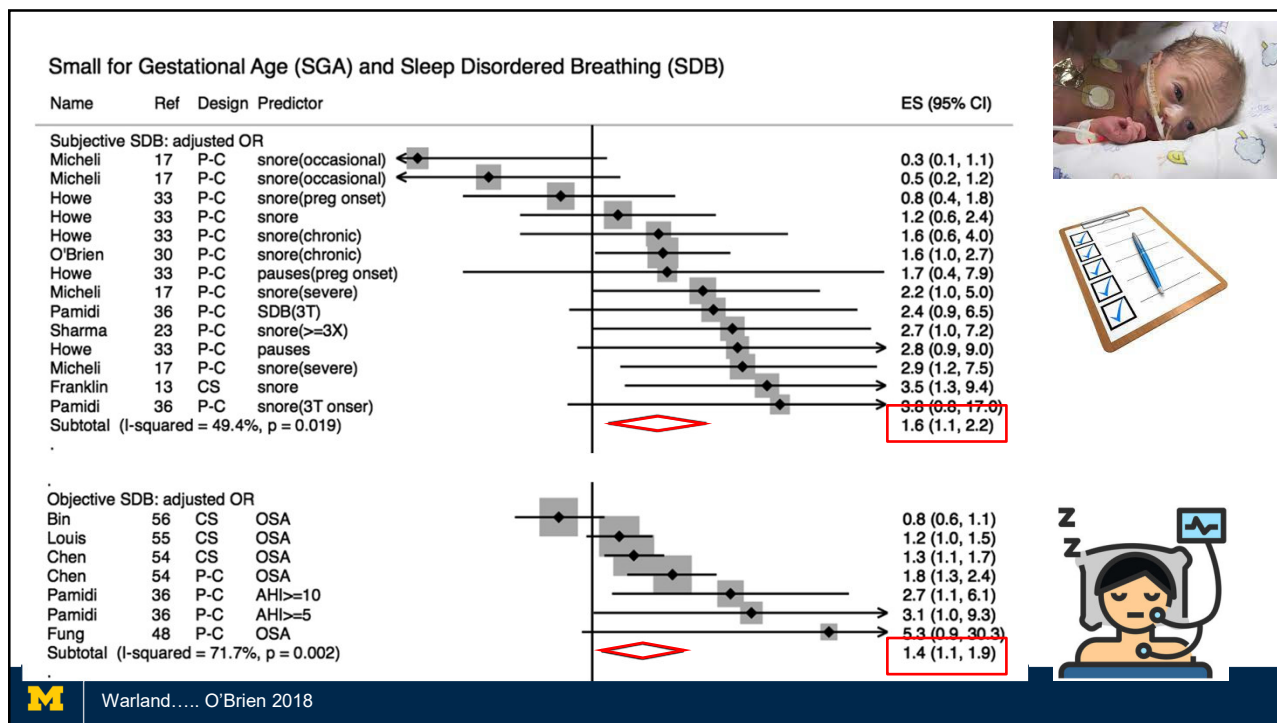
Small for Gestational Age (SGA) and Sleep Disordered Breathing (SDB)

| Name | Ref | Design | Predictor | ES (95% CI) |
|---|---|---|---|---|
| Subjective SDB: adjusted OR | | | | |
| Micheli | 17 | P-C | snore(occasional) | 0.3 (0.1, 1.1) |
| Micheli | 17 | P-C | snore(occasional) | 0.5 (0.2, 1.2) |
| Howe | 33 | P-C | snore(preg onset) | 0.8 (0.4, 1.8) |
| Howe | 33 | P-C | snore | 1.2 (0.6, 2.4) |
| Howe | 33 | P-C | snore(chronic) | 1.6 (0.6, 4.0) |
| O'Brien | 30 | P-C | snore(chronic) | 1.6 (1.0, 2.7) |
| Howe | 33 | P-C | pauses(preg onset) | 1.7 (0.4, 7.9) |
| Micheli | 17 | P-C | snore(severe) | 2.2 (1.0, 5.0) |
| Pamidi | 36 | P-C | SDB(3T) | 2.4 (0.9, 6.5) |
| Sharma | 23 | P-C | snore(>=3X) | 2.7 (1.0, 7.2) |
| Howe | 33 | P-C | pauses | 2.8 (0.9, 9.0) |
| Micheli | 17 | P-C | snore(severe) | 2.9 (1.2, 7.5) |
| Franklin | 13 | CS | snore | 3.5 (1.3, 9.4) |
| Pamidi | 36 | P-C | snore(3T onser) | 3.8 (0.8, 17.0) |
| Subtotal (I-squared = 49.4%, p = 0.019) | | | | 1.6 (1.1, 2.2) |
| Objective SDB: adjusted OR | | | | |
| Bin | 56 | CS | OSA | 0.8 (0.6, 1.1) |
| Louis | 55 | CS | OSA | 1.2 (1.0, 1.5) |
| Chen | 54 | CS | OSA | 1.3 (1.1, 1.7) |
| Chen | 54 | P-C | OSA | 1.8 (1.3, 2.4) |
| Pamidi | 36 | P-C | AHI>=10 | 2.7 (1.1, 6.1) |
| Pamidi | 36 | P-C | AHI>=5 | 3.1 (1.0, 9.3) |
| Fung | 48 | P-C | OSA | 5.3 (0.9, 30.3) |
| Subtotal (I-squared = 71.7%, p = 0.002) | | | | 1.4 (1.1, 1.9) |

Z
Z

M Warland….. O'Brien 2018